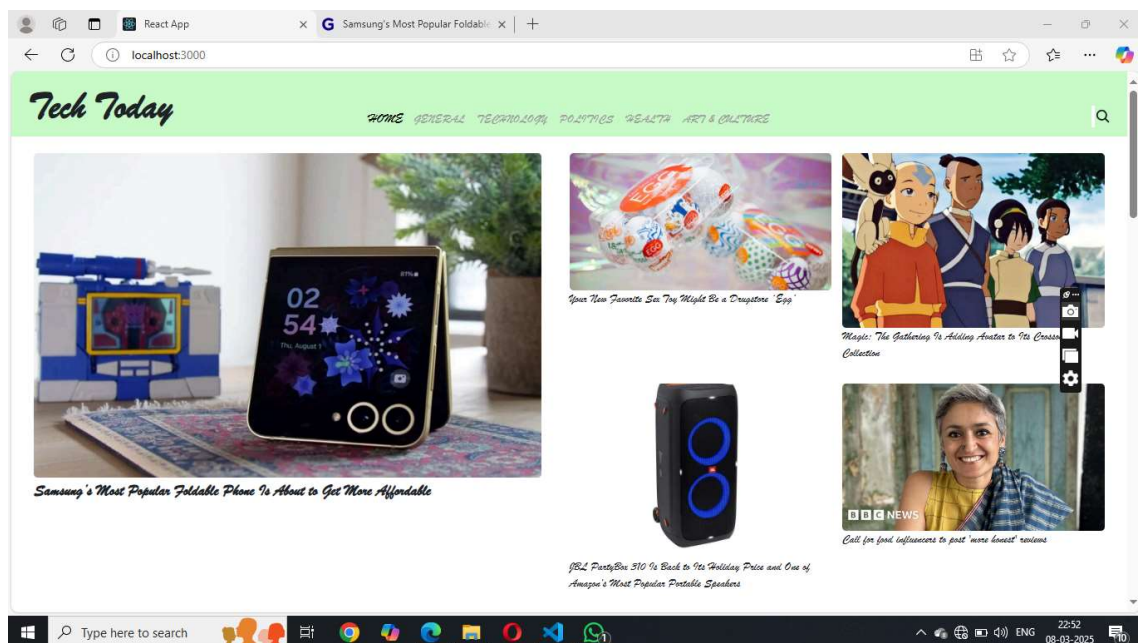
React App
Samsung's Most Popular Foldab
localhost:3000

Tech Today

HOME GENERAL TECHNOLOGY POLITICS HEALTH ART & CULTURE

02
54
Thu, August 1

Samsung's Most Popular Foldable Phone Is About to Get More Affordable

Your New Favorite Sex Toy Might Be a Drugstore 'Egg'

Magic: The Gathering Is Adding Avatar to Its Crosso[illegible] Collection

JBL PartyBox 310 Is Back to Its Holiday Price and One of Amazon's Most Popular Portable Speakers

BBC NEWS

Call for food influencers to post 'more honest' reviews

Type here to search
ENG
22:52
08-03-2025
10